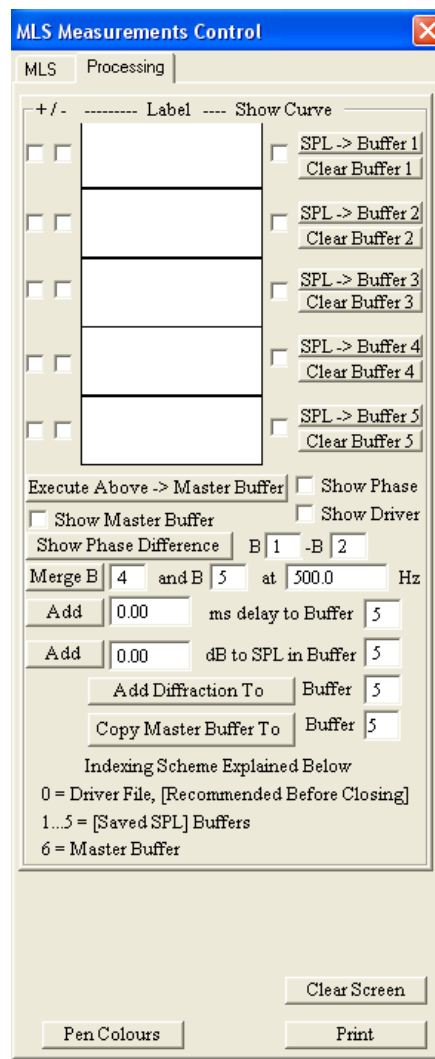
MLS Measurements Control

MLS Processing

+/- --------- Label ---- Show Curve

SPL -> Buffer 1
Clear Buffer 1

SPL -> Buffer 2
Clear Buffer 2

SPL -> Buffer 3
Clear Buffer 3

SPL -> Buffer 4
Clear Buffer 4

SPL -> Buffer 5
Clear Buffer 5

Execute Above -> Master Buffer
Show Phase
Show Master Buffer
Show Driver
Show Phase Difference B 1 -B 2
Merge B 4 and B 5 at 500.0 Hz
Add 0.00 ms delay to Buffer 5
Add 0.00 dB to SPL in Buffer 5
Add Diffraction To Buffer 5
Copy Master Buffer To Buffer 5

Indexing Scheme Explained Below
0 = Driver File, [Recommended Before Closing]
1...5 = [Saved SPL] Buffers
6 = Master Buffer

Clear Screen
Pen Colours
Print